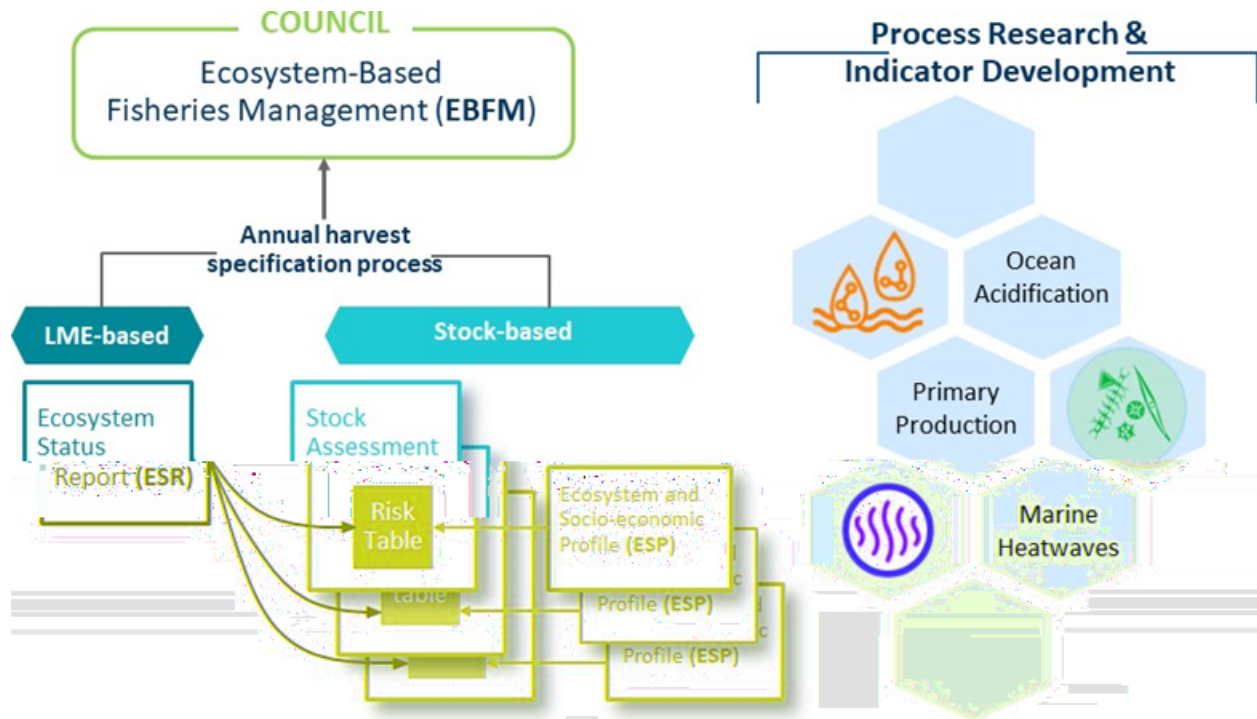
COUNCIL

Ecosystem-Based Fisheries Management (EBFM)

Annual harvest specification process

LME-based

Stock-based

Ecosystem Status Report (ESR)

Stock Assessment

Risk Table

table

Ecosystem and Socio-economic Profile (ESP)

Profile (ESP)

Profile (ESP)

Process Research & Indicator Development

Ocean Acidification

Primary Production

Marine Heatwaves